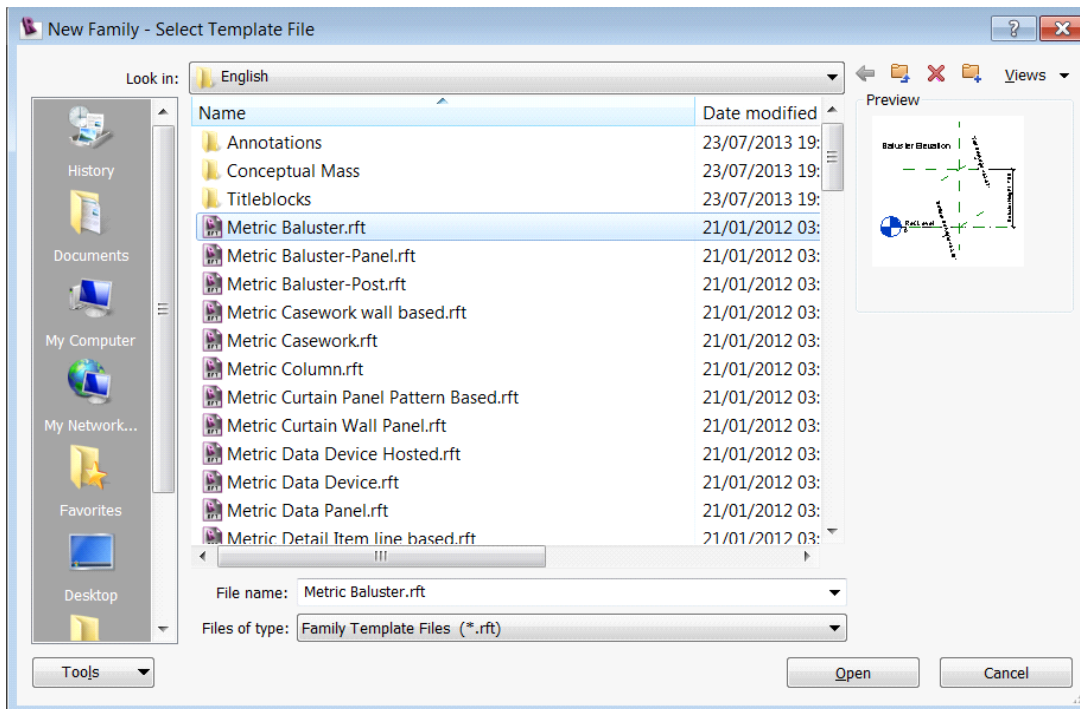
New Family - Select Template File

Look in: English

Views

Preview

History
Documents
My Computer
My Network...
Favorites
Desktop

| Name | Date modified |
|---|---|
| Annotations | 23/07/2013 19: |
| Conceptual Mass | 23/07/2013 19: |
| Titleblocks | 23/07/2013 19: |
| Metric Baluster.rft | 21/01/2012 03: |
| Metric Baluster-Panel.rft | 21/01/2012 03: |
| Metric Baluster-Post.rft | 21/01/2012 03: |
| Metric Casework wall based.rft | 21/01/2012 03: |
| Metric Casework.rft | 21/01/2012 03: |
| Metric Column.rft | 21/01/2012 03: |
| Metric Curtain Panel Pattern Based.rft | 21/01/2012 03: |
| Metric Curtain Wall Panel.rft | 21/01/2012 03: |
| Metric Data Device Hosted.rft | 21/01/2012 03: |
| Metric Data Device.rft | 21/01/2012 03: |
| Metric Data Panel.rft | 21/01/2012 03: |
| Metric Detail Item line based.rft | 21/01/2012 03: |

Baluster Elevation
Ref. Level

File name: Metric Baluster.rft
Files of type: Family Template Files (*.rft)

Tools
Open
Cancel